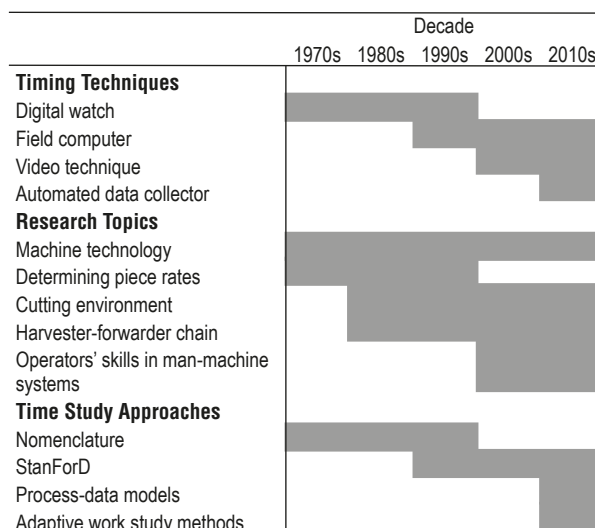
Decade

1970s 1980s 1990s 2000s 2010s

**Timing Techniques**

Digital watch

Field computer

Video technique

Automated data collector

**Research Topics**

Machine technology

Determining piece rates

Cutting environment

Harvester-forwarder chain

Operators' skills in man-machine systems

**Time Study Approaches**

Nomenclature

StanForD

Process-data models

Adaptive work study methods